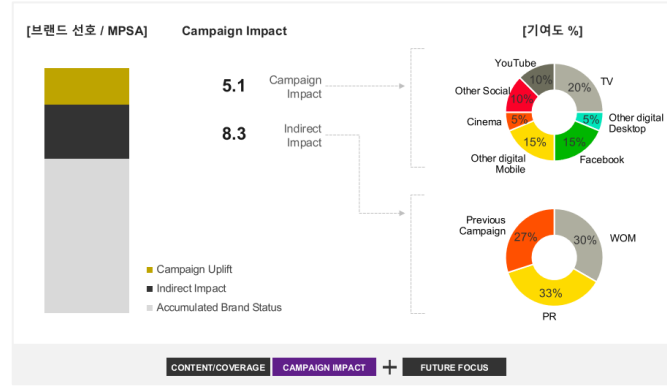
[브랜드 선호 / MPSA]

Campaign Impact

[기여도 %]

5.1 Campaign Impact

8.3 Indirect Impact

YouTube
10%
TV
20%
Other Social
10%
Other digital Desktop
5%
Cinema
5%
15%
15%
Other digital Mobile
Facebook

Previous Campaign
27%
30%
WOM
33%
PR

Campaign Uplift
Indirect Impact
Accumulated Brand Status

CONTENT/COVERAGE
CAMPAIGN IMPACT
+
FUTURE FOCUS